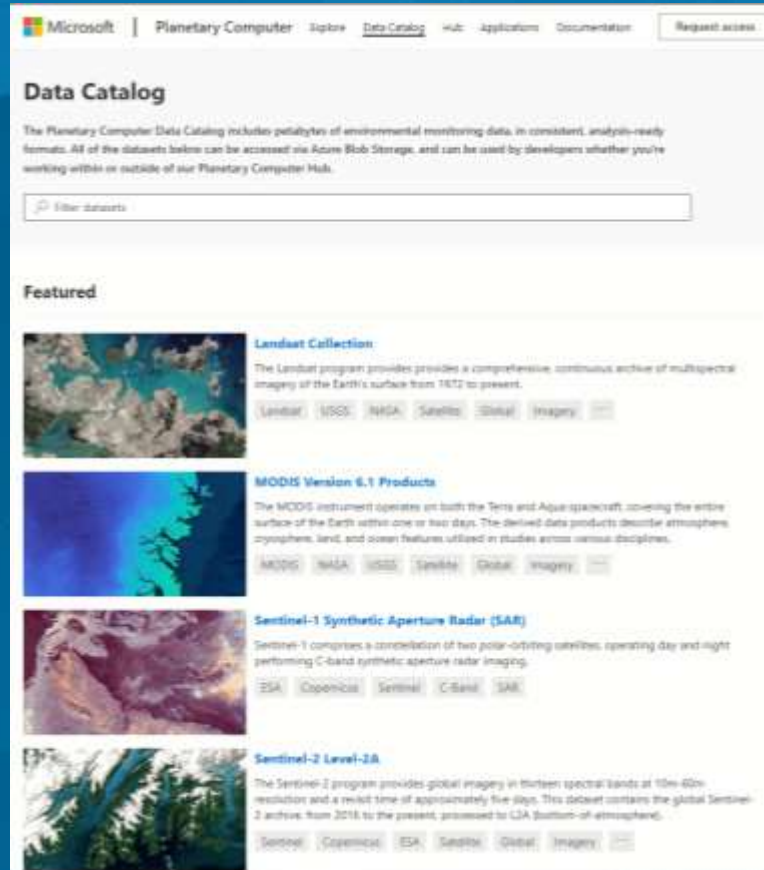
Microsoft | Planetary Computer Explore Data Catalog Hub Applications Documentation Request access

Data Catalog

The Planetary Computer Data Catalog includes petabytes of environmental monitoring data, in consistent, analysis-ready formats. All of the datasets below can be accessed via Azure Blob Storage, and can be used by developers whether you're working within or outside of our Planetary Computer Hub.

Filter datasets

Featured

Landsat Collection

The Landsat program provides provides a comprehensive, continuous archive of multispectral imagery of the Earth's surface from 1972 to present.

Landsat USGS NASA Satellite Global Imagery ···

MODIS Version 6.1 Products

The MODIS instrument operates on both the Terra and Aqua spacecraft, covering the entire surface of the Earth within one or two days. The derived data products describe atmosphere, cryosphere, land, and ocean features utilized in studies across various disciplines.

MODIS NASA USGS Satellite Global Imagery ···

Sentinel-1 Synthetic Aperture Radar (SAR)

Sentinel-1 comprises a constellation of two polar-orbiting satellites, operating day and night performing C-band synthetic aperture radar imaging.

ESA Copernicus Sentinel C-Band SAR

Sentinel-2 Level-2A

The Sentinel-2 program provides global imagery in thirteen spectral bands at 10m-60m resolution and a revisit time of approximately five days. This dataset contains the global Sentinel-2 archive, from 2016 to the present, processed to L2A (bottom-of-atmosphere).

Sentinel Copernicus ESA Satellite Global Imagery ···